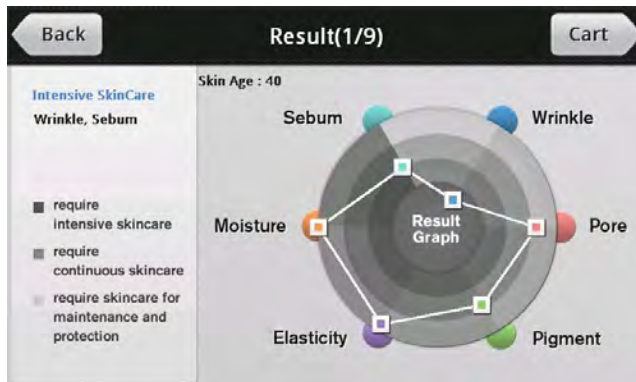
Back
Result(1/9)
Cart

Intensive SkinCare
Wrinkle, Sebum

require intensive skincare
require continuous skincare
require skincare for maintenance and protection

Skin Age : 40

Sebum
Wrinkle
Moisture
Result Graph
Pore
Elasticity
Pigment